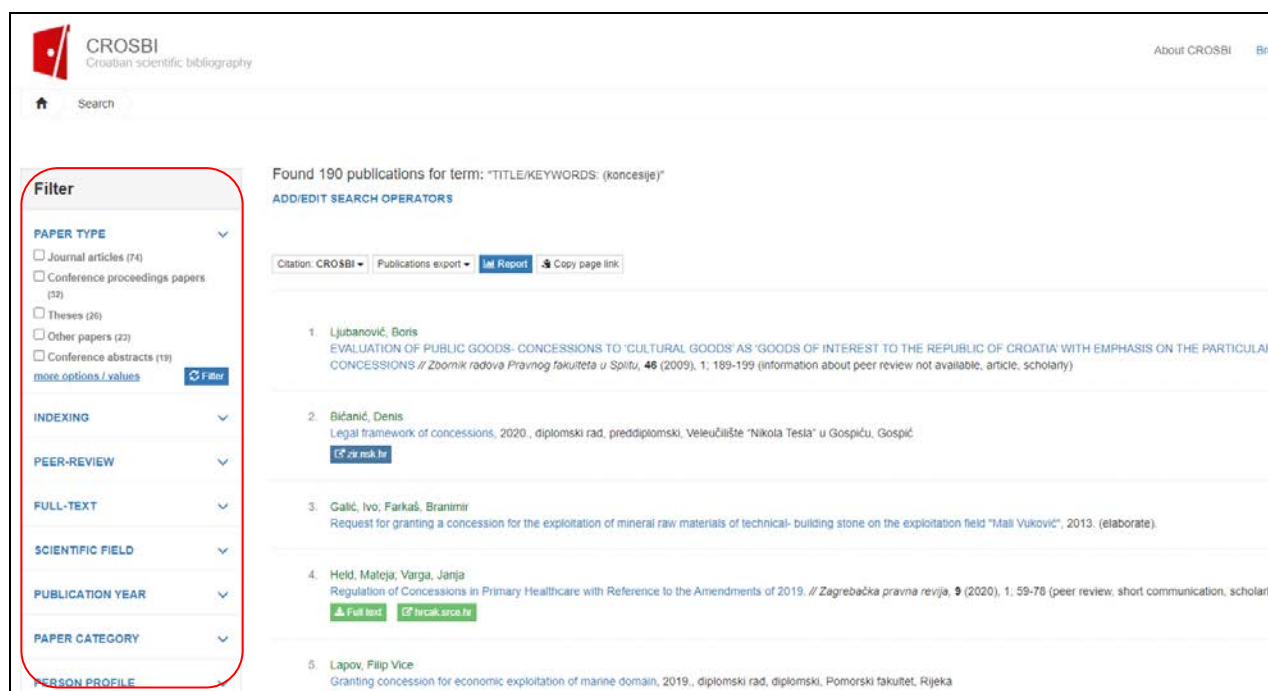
CROSBI
Croatian scientific bibliography

About CROSBI Br

Search

Filter

PAPER TYPE
Journal articles (74)
Conference proceedings papers (32)
Theses (26)
Other papers (22)
Conference abstracts (19)
more options / values
Filter

INDEXING
PEER-REVIEW
FULL-TEXT
SCIENTIFIC FIELD
PUBLICATION YEAR
PAPER CATEGORY
PERSON PROFILE

Found 190 publications for term: "TITLE/KEYWORDS: (koncesije)"
ADD/EDIT SEARCH OPERATORS

Citation: CROSBI Publications export Report Copy page link

1. Ljubanović, Boris
EVALUATION OF PUBLIC GOODS- CONCESSIONS TO 'CULTURAL GOODS' AS 'GOODS OF INTEREST TO THE REPUBLIC OF CROATIA' WITH EMPHASIS ON THE PARTICULA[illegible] CONCESSIONS // Zbornik radova Pravnog fakulteta u Splitu, 46 (2009), 1; 189-199 (information about peer review not available, article, scholarly)

2. Bičanić, Denis
Legal framework of concessions, 2020., diplomski rad, preddiplomski, Veleučilište "Nikola Tesla" u Gospiću, Gospić
zir.nsk.hr

3. Galić, Ivo; Farkaš, Branimir
Request for granting a concession for the exploitation of mineral raw materials of technical- building stone on the exploitation field "Mali Vuković", 2013. (elaborate).

4. Held, Mateja; Varga, Janja
Regulation of Concessions in Primary Healthcare with Reference to the Amendments of 2019. // Zagrebačka pravna revija, 9 (2020), 1; 59-78 (peer review, short communication, scholar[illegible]
Full text hrcak.srce.hr

5. Lapov, Filip Vice
Granting concession for economic exploitation of marine domain, 2019., diplomski rad, diplomski, Pomorski fakultet, Rijeka